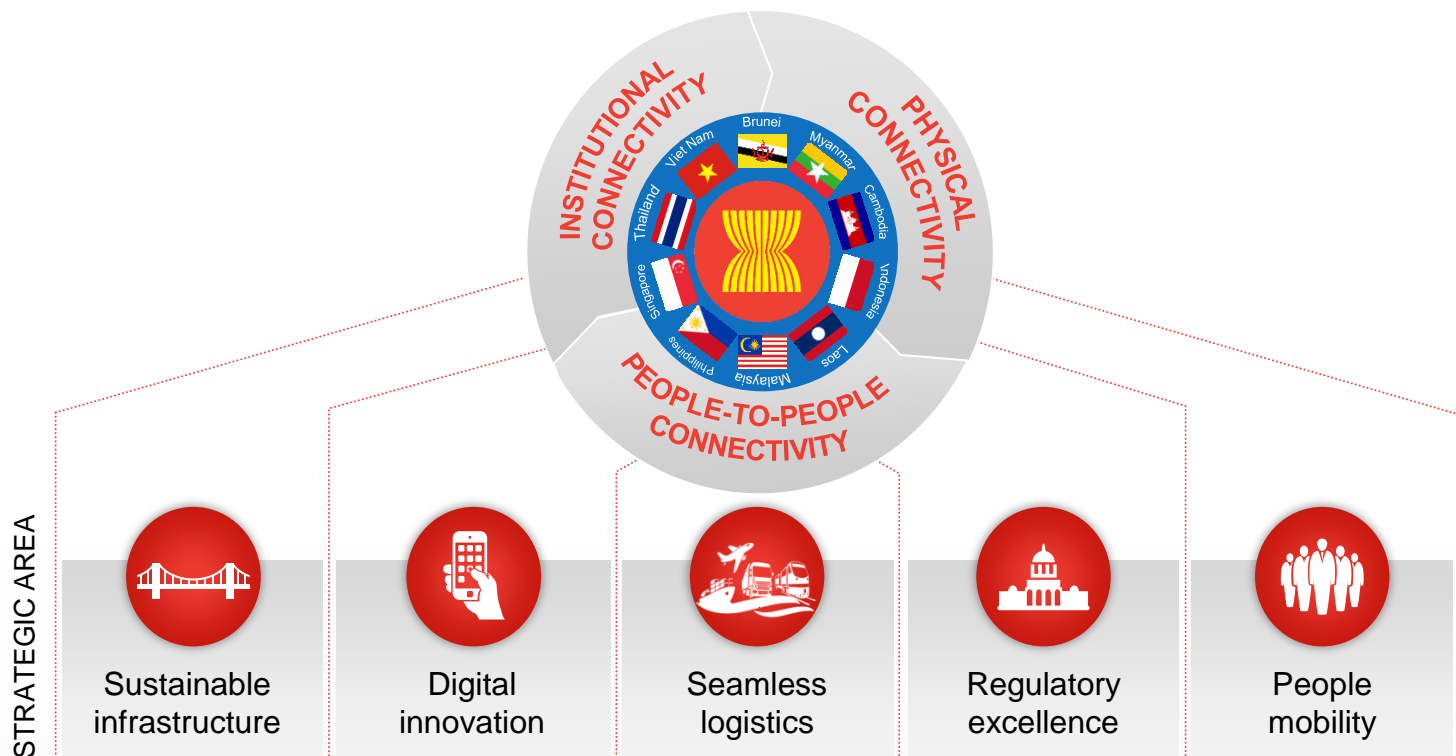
INSTITUTIONAL CONNECTIVITY

PHYSICAL CONNECTIVITY

PEOPLE-TO-PEOPLE CONNECTIVITY

Brunei

Myanmar

Cambodia

Indonesia

Laos

Malaysia

Philippines

Singapore

Thailand

Viet Nam

STRATEGIC AREA

Sustainable infrastructure

Digital innovation

Seamless logistics

Regulatory excellence

People mobility